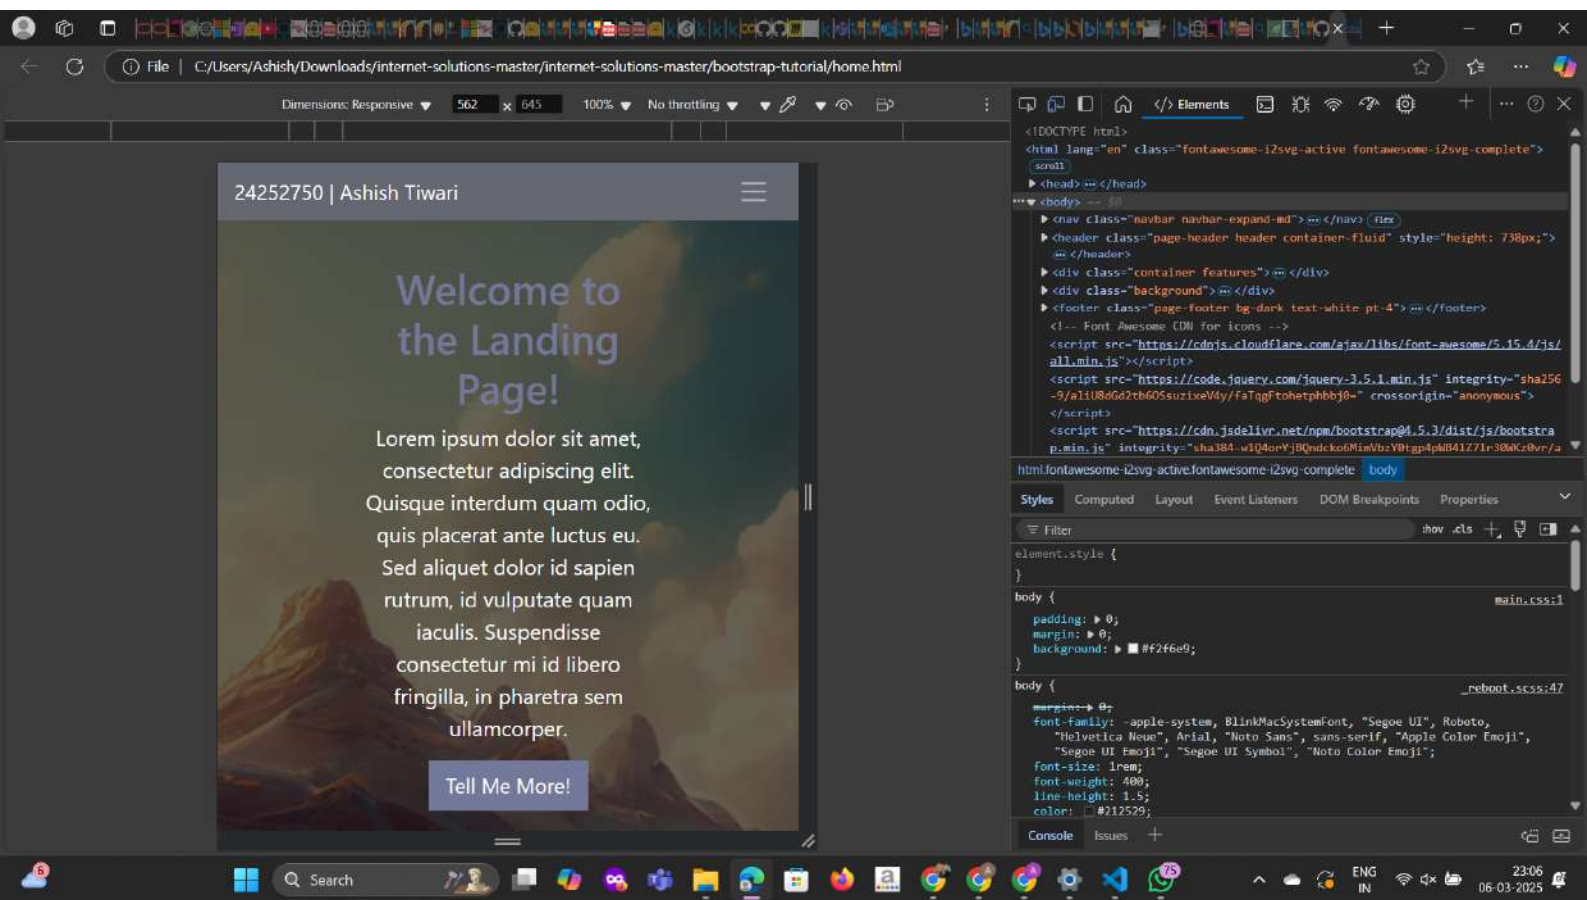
File | C:/Users/Ashish/Downloads/internet-solutions-master/internet-solutions-master/bootstrap-tutorial/home.html

Dimensions: Responsive 562 x 645 100% No throttling

24252750 | Ashish Tiwari

Welcome to the Landing Page!

Lorem ipsum dolor sit amet, consectetur adipiscing elit. Quisque interdum quam odio, quis placerat ante luctus eu. Sed aliquet dolor id sapien rutrum, id vulputate quam iaculis. Suspendisse consectetur mi id libero fringilla, in pharetra sem ullamcorper.

Tell Me More!

Elements

<!DOCTYPE html>
<html lang="en" class="fontawesome-i2svg-active fontawesome-i2svg-complete">
scroll
<head> ··· </head>
<body> == $0
<nav class="navbar navbar-expand-md"> ··· </nav> flex
<header class="page-header header container-fluid" style="height: 738px;"> ··· </header>
<div class="container features"> ··· </div>
<div class="background"> ··· </div>
<footer class="page-footer bg-dark text-white pt-4"> ··· </footer>
<!-- Font Awesome CDN for icons -->
<script src="https://cdnjs.cloudflare.com/ajax/libs/font-awesome/5.15.4/js/all.min.js"></script>
<script src="https://code.jquery.com/jquery-3.5.1.min.js" integrity="sha256-9/aliU8dGd2tb6OSsuzixeV4y/faTqgFtohetphbbj0=" crossorigin="anonymous"></script>
<script src="https://cdn.jsdelivr.net/npm/bootstrap@4.5.3/dist/js/bootstrap.min.js" integrity="sha384-w1Q4orYjBQndcko6MimVbzY0tgp4pWB4lZ7lr30WKz0vr/a

html.fontawesome-i2svg-active.fontawesome-i2svg-complete body

Styles Computed Layout Event Listeners DOM Breakpoints Properties

Filter :hov .cls

element.style {
}
body { main.css:1
padding: ▶ 0;
margin: ▶ 0;
background: ▶ #f2f6e9;
}
body { _reboot.scss:47
margin: ▶ 0;
font-family: -apple-system, BlinkMacSystemFont, "Segoe UI", Roboto, "Helvetica Neue", Arial, "Noto Sans", sans-serif, "Apple Color Emoji", "Segoe UI Emoji", "Segoe UI Symbol", "Noto Color Emoji";
font-size: 1rem;
font-weight: 400;
line-height: 1.5;
color: #212529;

Console Issues

Search

ENG IN

23:06
06-03-2025